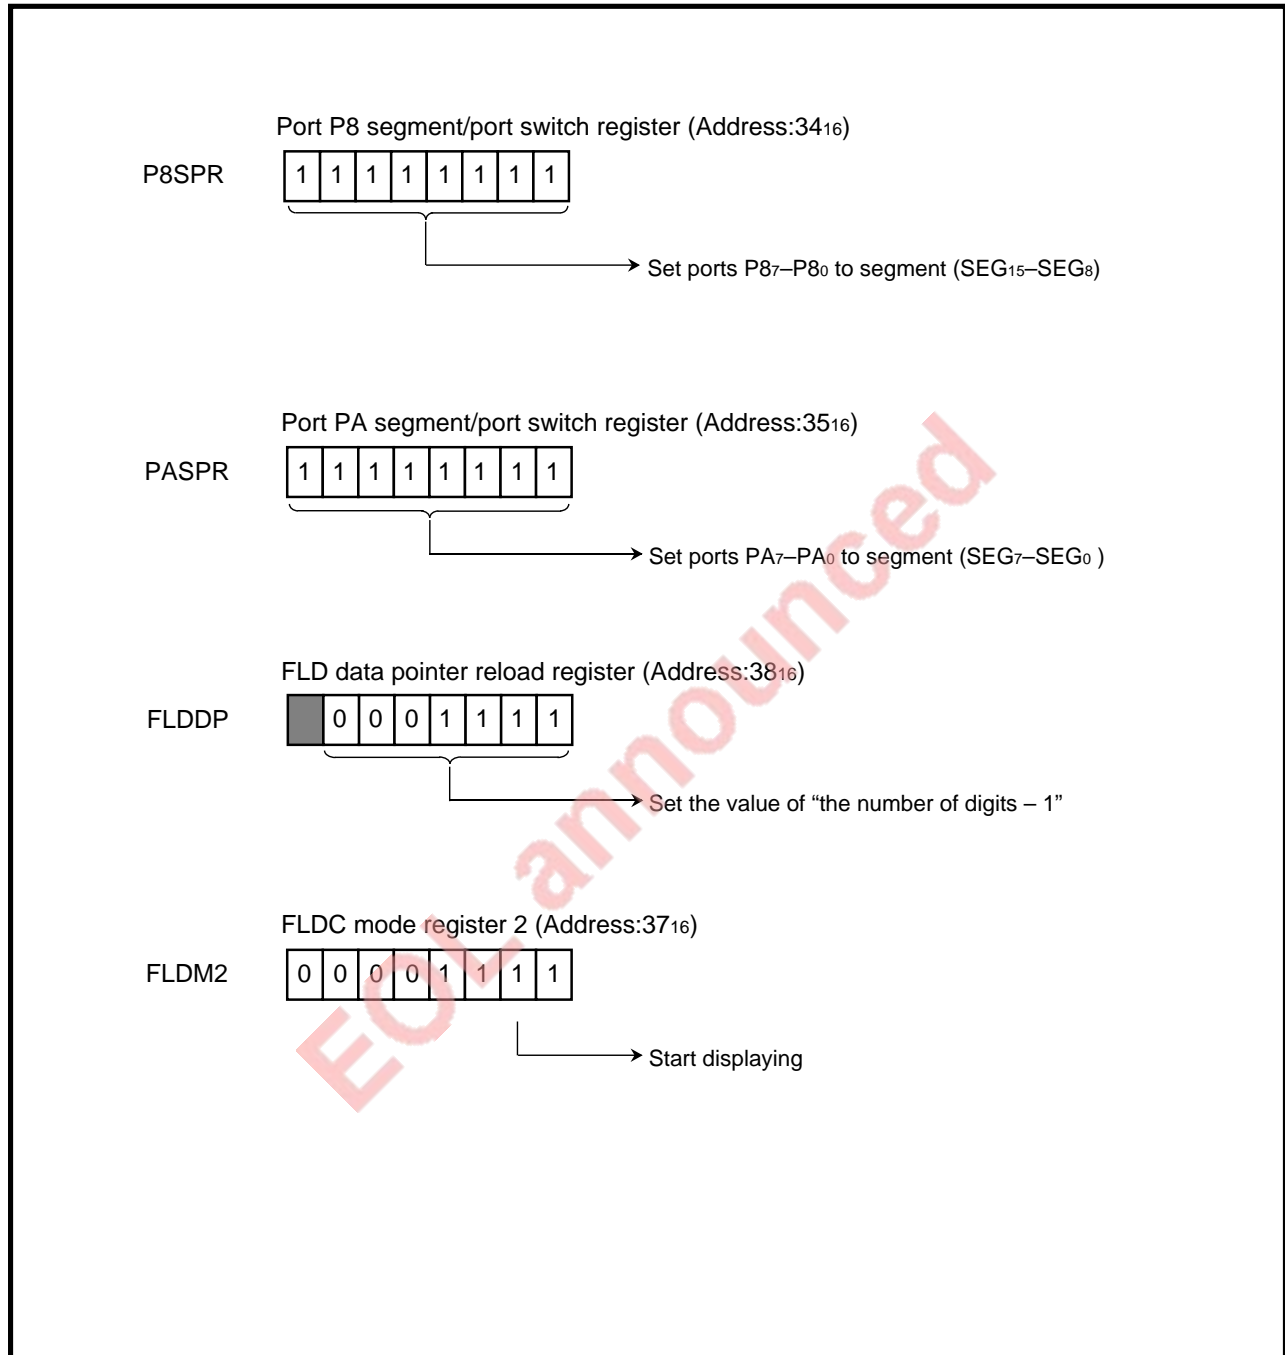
Port P8 segment/port switch register (Address:$34_{16}$)

P8SPR

| 1 | 1 | 1 | 1 | 1 | 1 | 1 | 1 |
|---|---|---|---|---|---|---|---|

Set ports $P8_7$–$P8_0$ to segment ($SEG_{15}$–$SEG_8$)

Port PA segment/port switch register (Address:$35_{16}$)

PASPR

| 1 | 1 | 1 | 1 | 1 | 1 | 1 | 1 |
|---|---|---|---|---|---|---|---|

Set ports $PA_7$–$PA_0$ to segment ($SEG_7$–$SEG_0$ )

FLD data pointer reload register (Address:$38_{16}$)

FLDDP

|  | 0 | 0 | 0 | 1 | 1 | 1 | 1 |
|---|---|---|---|---|---|---|---|

Set the value of “the number of digits – 1”

FLDC mode register 2 (Address:$37_{16}$)

FLDM2

| 0 | 0 | 0 | 0 | 1 | 1 | 1 | 1 |
|---|---|---|---|---|---|---|---|

Start displaying

EOL announced